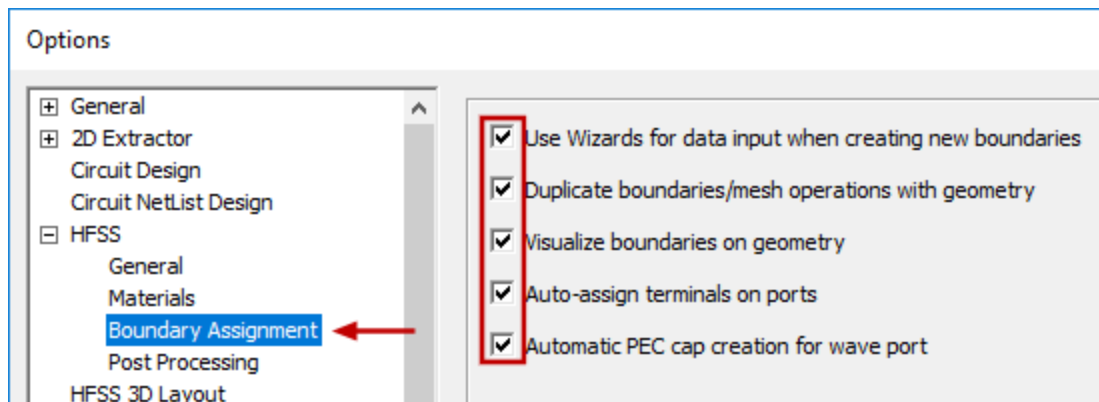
Options

General
2D Extractor
Circuit Design
Circuit NetList Design
HFSS
General
Materials
Boundary Assignment
Post Processing
HFSS 3D Layout

Use Wizards for data input when creating new boundaries
Duplicate boundaries/mesh operations with geometry
Visualize boundaries on geometry
Auto-assign terminals on ports
Automatic PEC cap creation for wave port